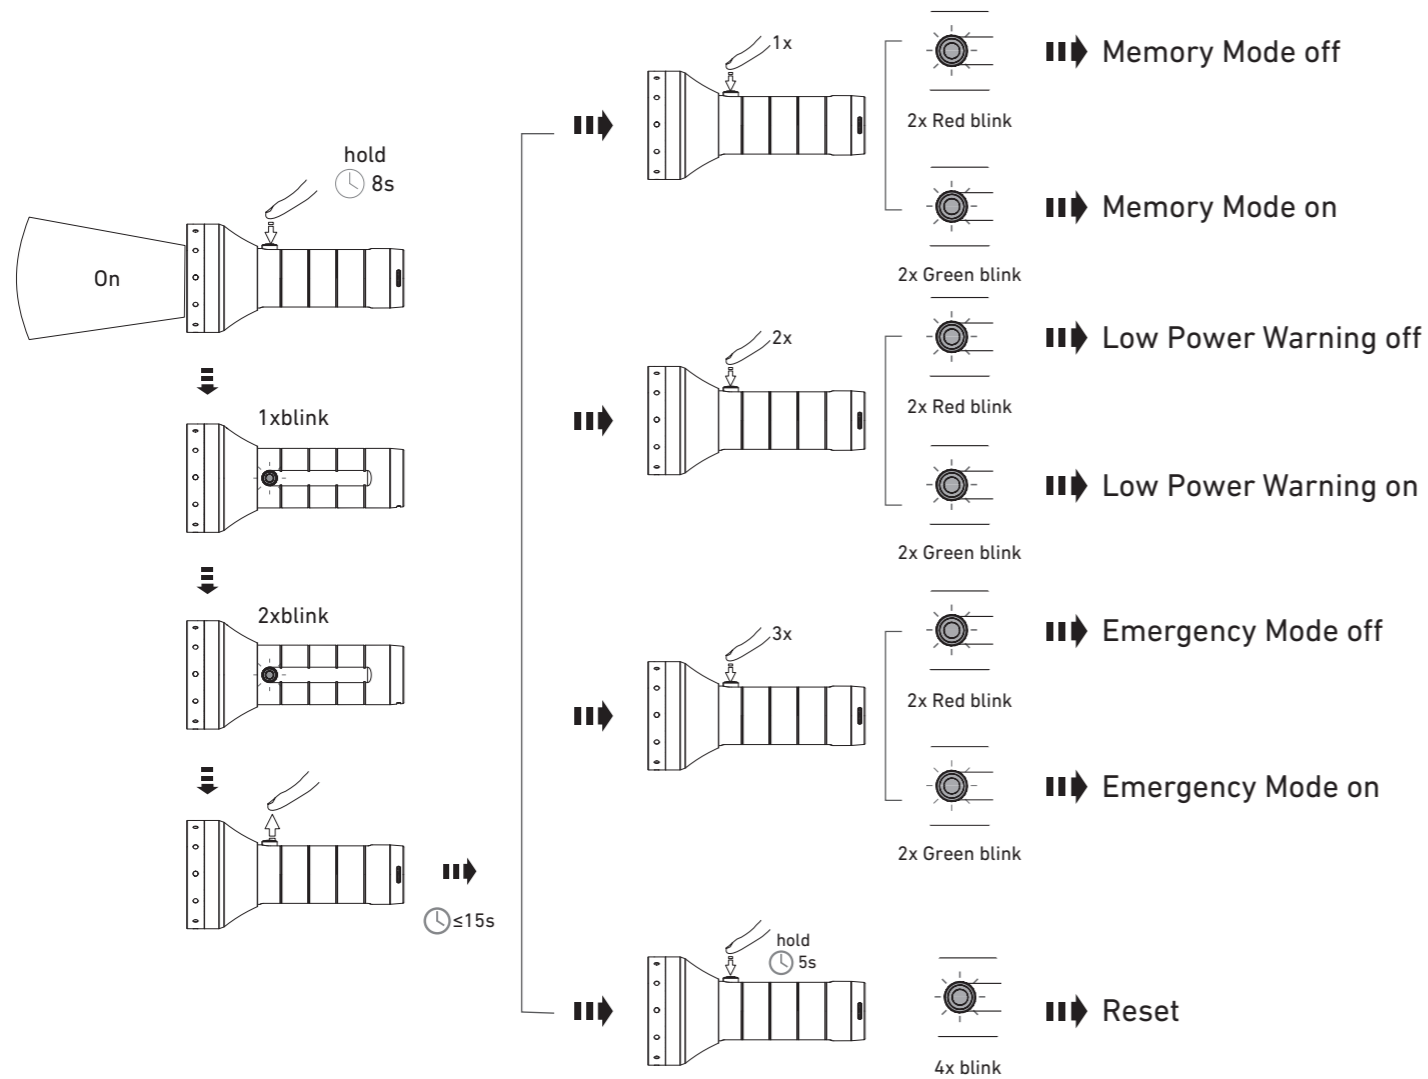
hold
8s

On

1xblink

2xblink

≤15s

1x

2x Red blink

Memory Mode off

2x Green blink

Memory Mode on

2x

2x Red blink

Low Power Warning off

2x Green blink

Low Power Warning on

3x

2x Red blink

Emergency Mode off

2x Green blink

Emergency Mode on

hold
5s

4x blink

Reset